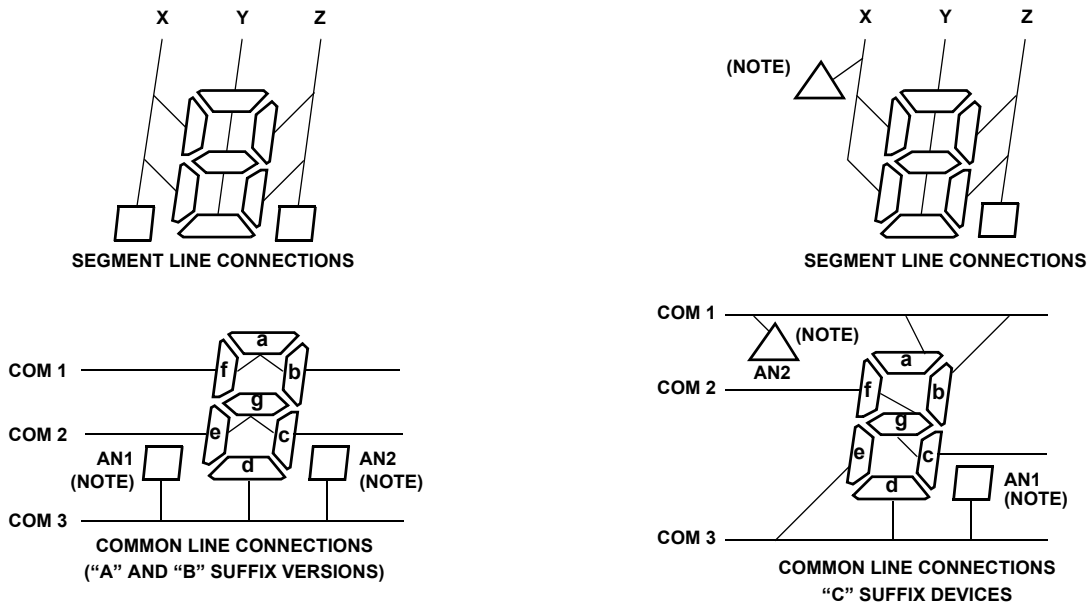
X Y Z

SEGMENT LINE CONNECTIONS

COM 1
COM 2
COM 3
a
f
b
g
e
c
d
AN1 (NOTE)
AN2 (NOTE)

COMMON LINE CONNECTIONS ("A" AND "B" SUFFIX VERSIONS)

X Y Z
(NOTE)

SEGMENT LINE CONNECTIONS

COM 1
(NOTE)
AN2
COM 2
COM 3
a
f
b
g
e
c
d
AN1 (NOTE)

COMMON LINE CONNECTIONS "C" SUFFIX DEVICES